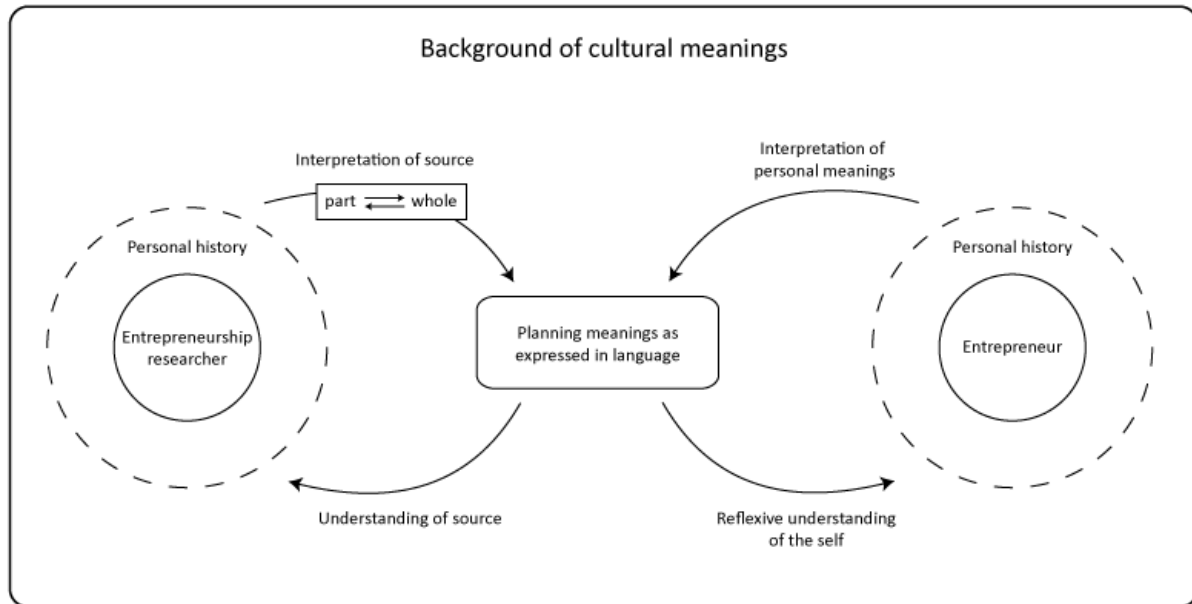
Background of cultural meanings

Interpretation of source

part ⇄ whole

Interpretation of personal meanings

Personal history

Entrepreneurship researcher

Planning meanings as expressed in language

Personal history

Entrepreneur

Understanding of source

Reflexive understanding of the self